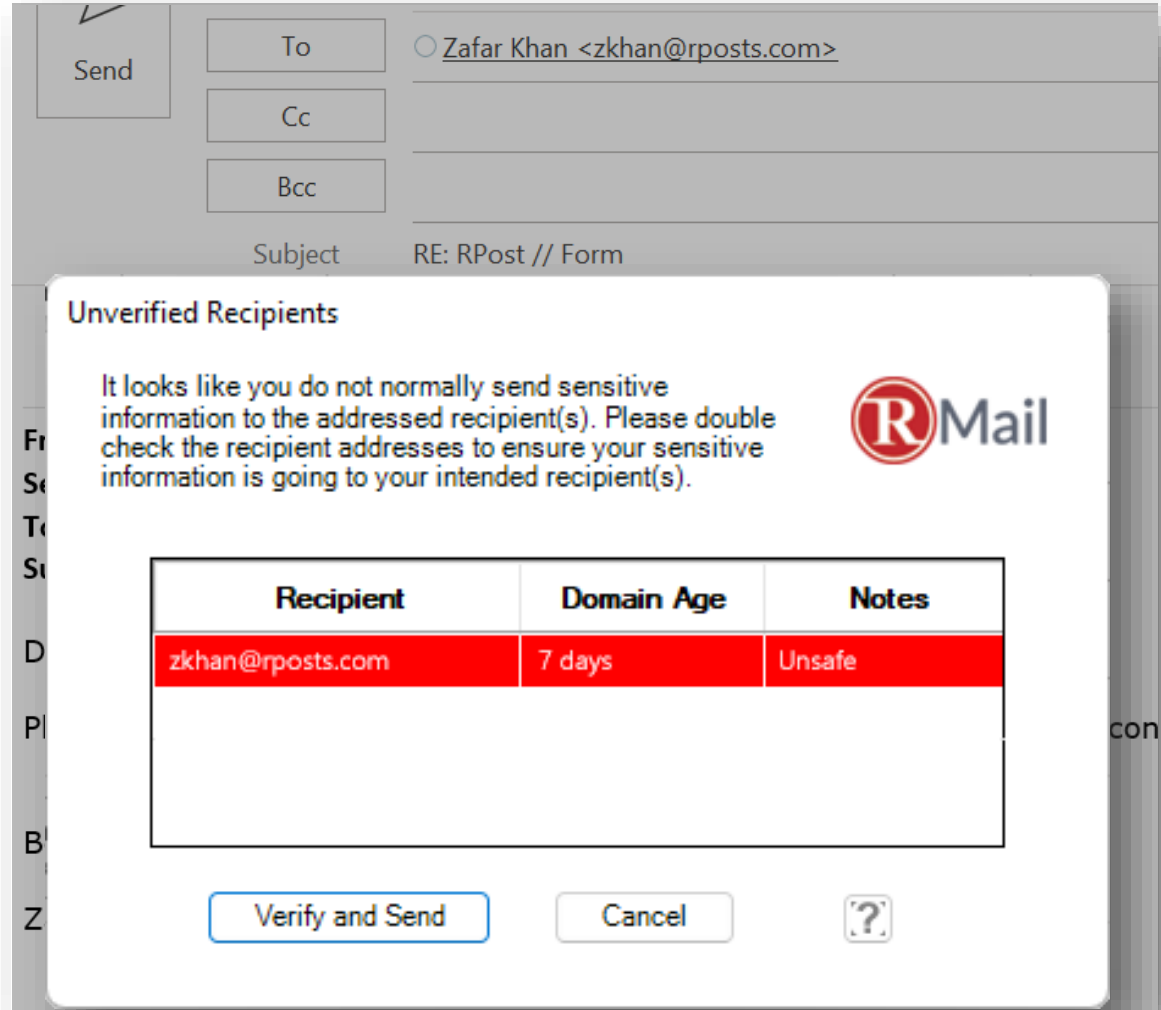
Send

To

Zafar Khan <zkhan@rposts.com>

Cc

Bcc

Subject

RE: RPost // Form

Fr
Se
To
Su

D

Pl

con

B

Z

Unverified Recipients

It looks like you do not normally send sensitive information to the addressed recipient(s). Please double check the recipient addresses to ensure your sensitive information is going to your intended recipient(s).

RMail

| Recipient | Domain Age | Notes |
|---|---|---|
| zkhan@rposts.com | 7 days | Unsafe |

Verify and Send

Cancel

?